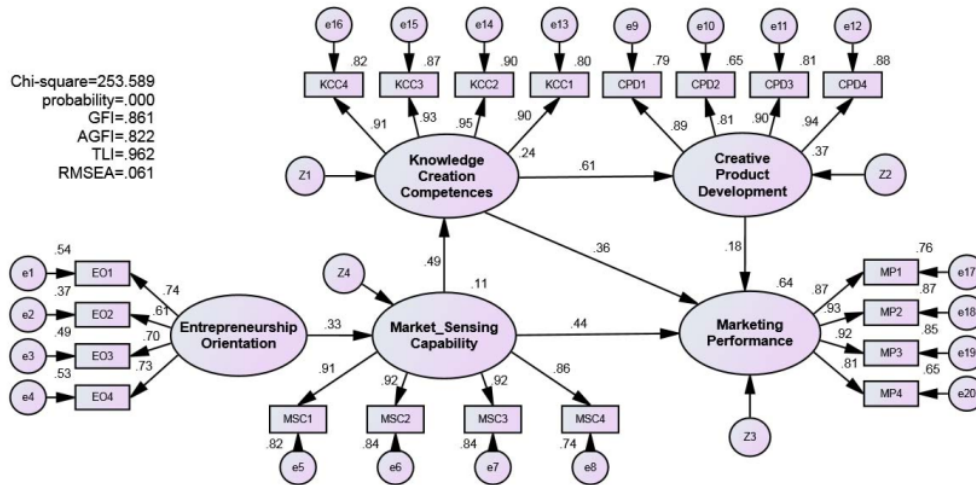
Chi-square=253.589
probability=.000
GFI=.861
AGFI=.822
TLI=.962
RMSEA=.061

e16 e15 e14 e13
.82 .87 .90 .80
KCC4 KCC3 KCC2 KCC1
.91 .93 .95 .90
.24

e9 e10 e11 e12
.79 .65 .81 .88
CPD1 CPD2 CPD3 CPD4
.89 .81 .90 .94
.37

Z1
Knowledge Creation Competences
.61
Creative Product Development
Z2

.49
.36
.18

Z4
.11

e1 .54 EO1
e2 .37 EO2
e3 .49 EO3
e4 .53 EO4
.74
.61
.70
.73
Entrepreneurship Orientation
.33
Market_Sensing Capability
.44
.64
Marketing Performance

.76 MP1 e17
.87 MP2 e18
.85 MP3 e19
.65 MP4 e20
.87
.93
.92
.81

.91 .92 .92 .86
MSC1 MSC2 MSC3 MSC4
.82 .84 .84 .74
e5 e6 e7 e8

Z3